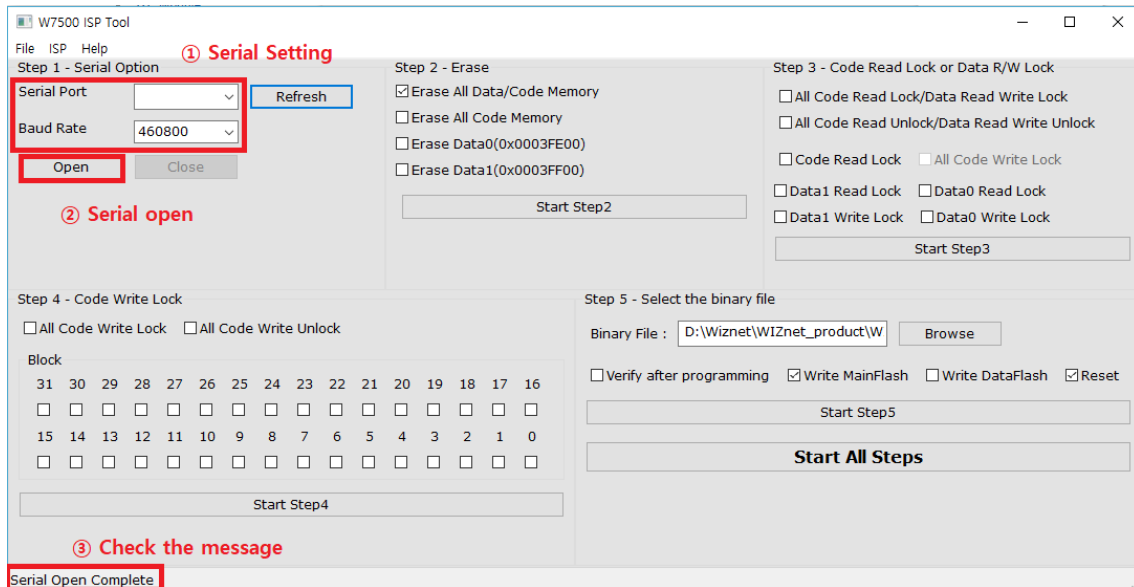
W7500 ISP Tool

File ISP Help

① Serial Setting

Step 1 - Serial Option

Serial Port

Baud Rate 460800

Refresh

Open Close

② Serial open

Step 2 - Erase

☑ Erase All Data/Code Memory
☐ Erase All Code Memory
☐ Erase Data0(0x0003FE00)
☐ Erase Data1(0x0003FF00)

Start Step2

Step 3 - Code Read Lock or Data R/W Lock

☐ All Code Read Lock/Data Read Write Lock
☐ All Code Read Unlock/Data Read Write Unlock

☐ Code Read Lock ☐ All Code Write Lock
☐ Data1 Read Lock ☐ Data0 Read Lock
☐ Data1 Write Lock ☐ Data0 Write Lock

Start Step3

Step 4 - Code Write Lock

☐ All Code Write Lock ☐ All Code Write Unlock

Block

| 31 | 30 | 29 | 28 | 27 | 26 | 25 | 24 | 23 | 22 | 21 | 20 | 19 | 18 | 17 | 16 |
|---|---|---|---|---|---|---|---|---|---|---|---|---|---|---|---|
| ☐ | ☐ | ☐ | ☐ | ☐ | ☐ | ☐ | ☐ | ☐ | ☐ | ☐ | ☐ | ☐ | ☐ | ☐ | ☐ |
| 15 | 14 | 13 | 12 | 11 | 10 | 9 | 8 | 7 | 6 | 5 | 4 | 3 | 2 | 1 | 0 |
| ☐ | ☐ | ☐ | ☐ | ☐ | ☐ | ☐ | ☐ | ☐ | ☐ | ☐ | ☐ | ☐ | ☐ | ☐ | ☐ |

Start Step4

Step 5 - Select the binary file

Binary File : D:\Wiznet\WIZnet_product\W Browse

☐ Verify after programming ☑ Write MainFlash ☐ Write DataFlash ☑ Reset

Start Step5

Start All Steps

③ Check the message

Serial Open Complete